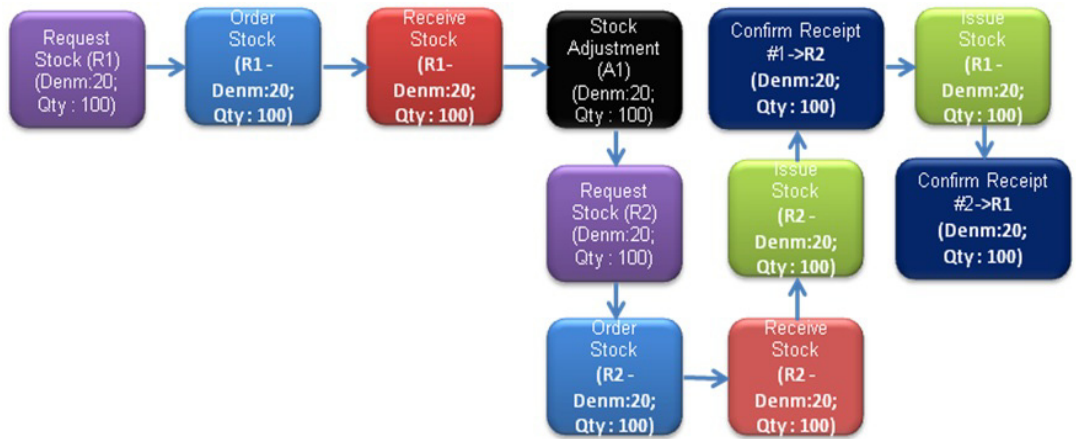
Request Stock (R1) (Denm:20; Qty : 100)

Order Stock (R1 - Denm:20; Qty : 100)

Receive Stock (R1 - Denm:20; Qty : 100)

Stock Adjustment (A1) (Denm:20; Qty : 100)

Confirm Receipt #1 ->R2 (Denm:20; Qty : 100)

Issue Stock (R1 - Denm:20; Qty : 100)

Request Stock (R2) (Denm:20; Qty : 100)

Issue Stock (R2 - Denm:20; Qty : 100)

Confirm Receipt #2->R1 (Denm:20; Qty : 100)

Order Stock (R2 - Denm:20; Qty : 100)

Receive Stock (R2 - Denm:20; Qty : 100)